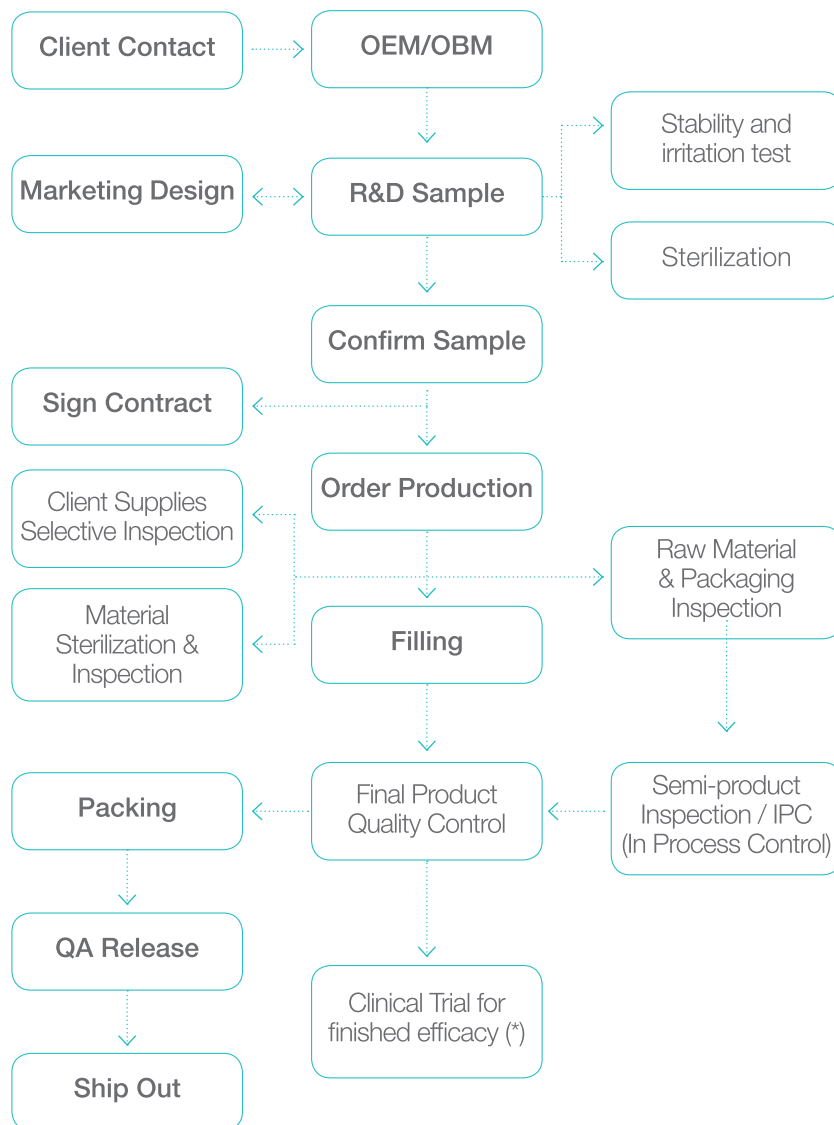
Client Contact

OEM/OBM

Stability and irritation test

Marketing Design

R&D Sample

Sterilization

Confirm Sample

Sign Contract

Order Production

Client Supplies Selective Inspection

Raw Material & Packaging Inspection

Material Sterilization & Inspection

Filling

Packing

Final Product Quality Control

Semi-product Inspection / IPC (In Process Control)

QA Release

Clinical Trial for finished efficacy (*)

Ship Out